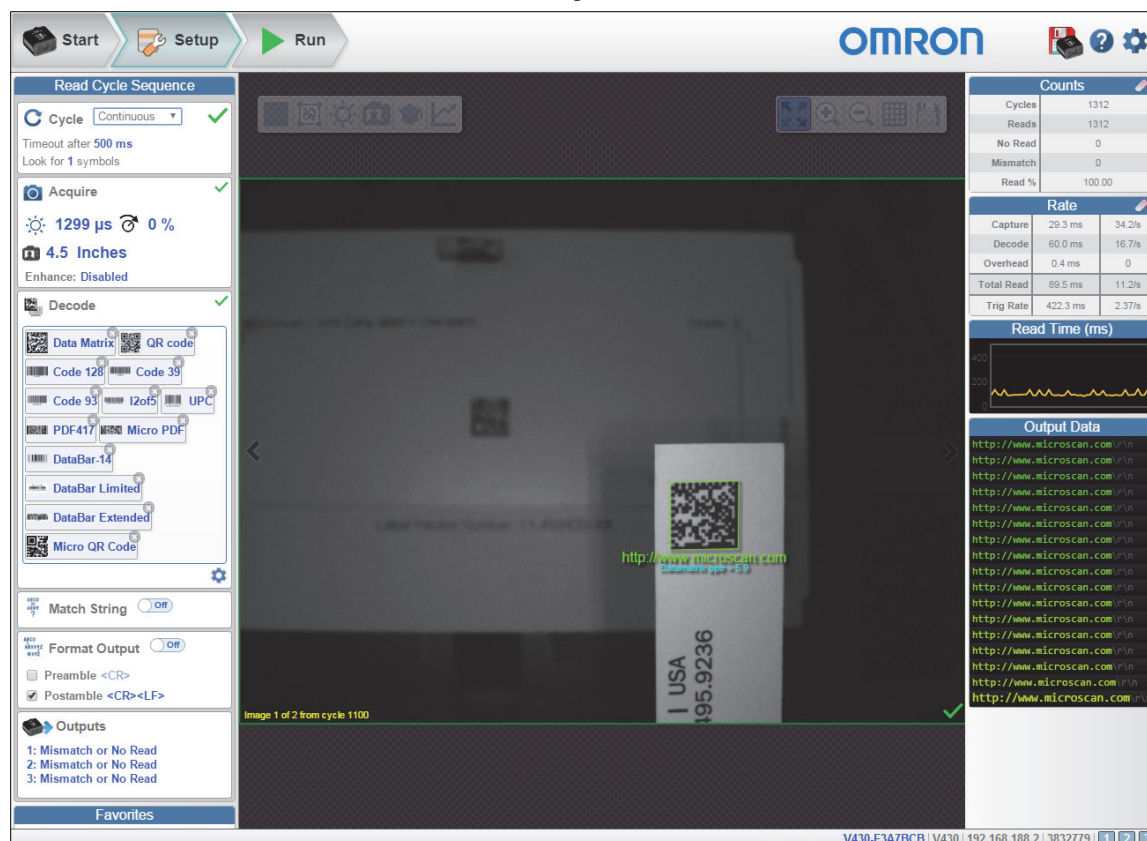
Start Setup Run

OMRON

Read Cycle Sequence

Cycle Continuous

Timeout after 500 ms
Look for 1 symbols

Acquire

1299 µs 0 %

4.5 Inches

Enhance: Disabled

Decode

Data Matrix QR code
Code 128 Code 39
Code 93 I2of5 UPC
PDF417 Micro PDF
DataBar-14
DataBar Limited
DataBar Extended
Micro QR Code

Match String Off

Format Output Off

Preamble <CR>
Postamble <CR><LF>

Outputs

1: Mismatch or No Read
2: Mismatch or No Read
3: Mismatch or No Read

Favorites

http://www.microscan.com
Datamatrix ppe = 5.9

I USA
495.9236

Image 1 of 2 from cycle 1100

Counts

| | |
|---|---|
| Cycles | 1312 |
| Reads | 1312 |
| No Read | 0 |
| Mismatch | 0 |
| Read % | 100.00 |

Rate

| | | |
|---|---|---|
| Capture | 29.3 ms | 34.2/s |
| Decode | 60.0 ms | 16.7/s |
| Overhead | 0.4 ms | 0 |
| Total Read | 89.5 ms | 11.2/s |
| Trig Rate | 422.3 ms | 2.37/s |

Read Time (ms)

400
200
0

Output Data

http://www.microscan.com\r\n
http://www.microscan.com\r\n
http://www.microscan.com\r\n
http://www.microscan.com\r\n
http://www.microscan.com\r\n
http://www.microscan.com\r\n
http://www.microscan.com\r\n
http://www.microscan.com\r\n
http://www.microscan.com\r\n
http://www.microscan.com\r\n
http://www.microscan.com\r\n
http://www.microscan.com\r\n
http://www.microscan.com\r\n
http://www.microscan.com\r\n
http://www.microscan.com\r\n
http://www.microscan.com\r\n
http://www.microscan.com\r\n

V430-F3A7BCB | V430 | 192.168.188.2 | 3832779 | 1 2